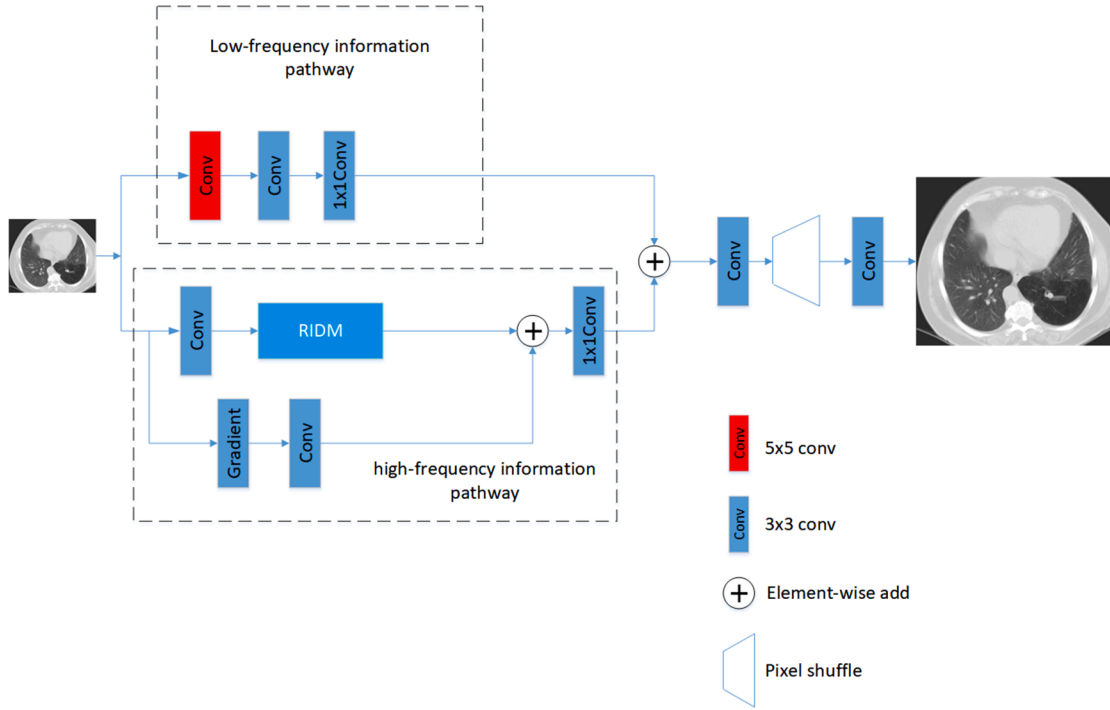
Low-frequency information pathway

Conv

Conv

1x1Conv

Conv

RIDM

1x1Conv

Gradient

Conv

high-frequency information pathway

Conv

Conv

Conv

5x5 conv

Conv

3x3 conv

Element-wise add

Pixel shuffle